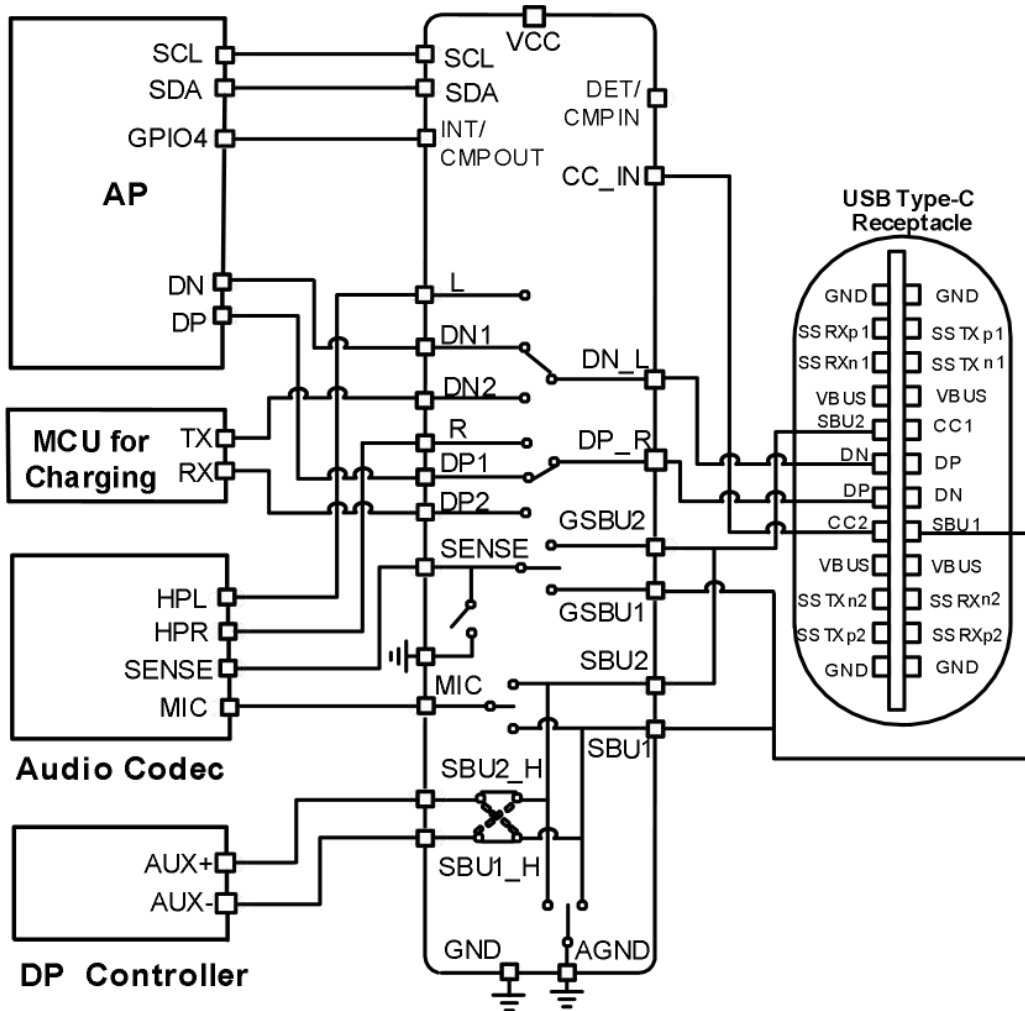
SCL
SDA
GPIO4
AP
DN
DP
MCU for Charging
TX
RX
HPL
HPR
SENSE
MIC
Audio Codec
AUX+
AUX-
DP Controller
VCC
SCL
SDA
INT/ CMPOUT
DET/ CMPIN
CC_IN
L
DN1
DN2
DN_L
R
DP1
DP_R
DP2
GSBU2
SENSE
GSBU1
SBU2
MIC
SBU1
SBU2_H
SBU1_H
GND
AGND
USB Type-C Receptacle
GND
GND
SS RXp1
SS TXp1
SS RXn1
SS TXn1
VBUS
VBUS
SBU2
CC1
DN
DP
DP
DN
CC2
SBU1
VBUS
VBUS
SS TXn2
SS RXn2
SS TXp2
SS RXp2
GND
GND